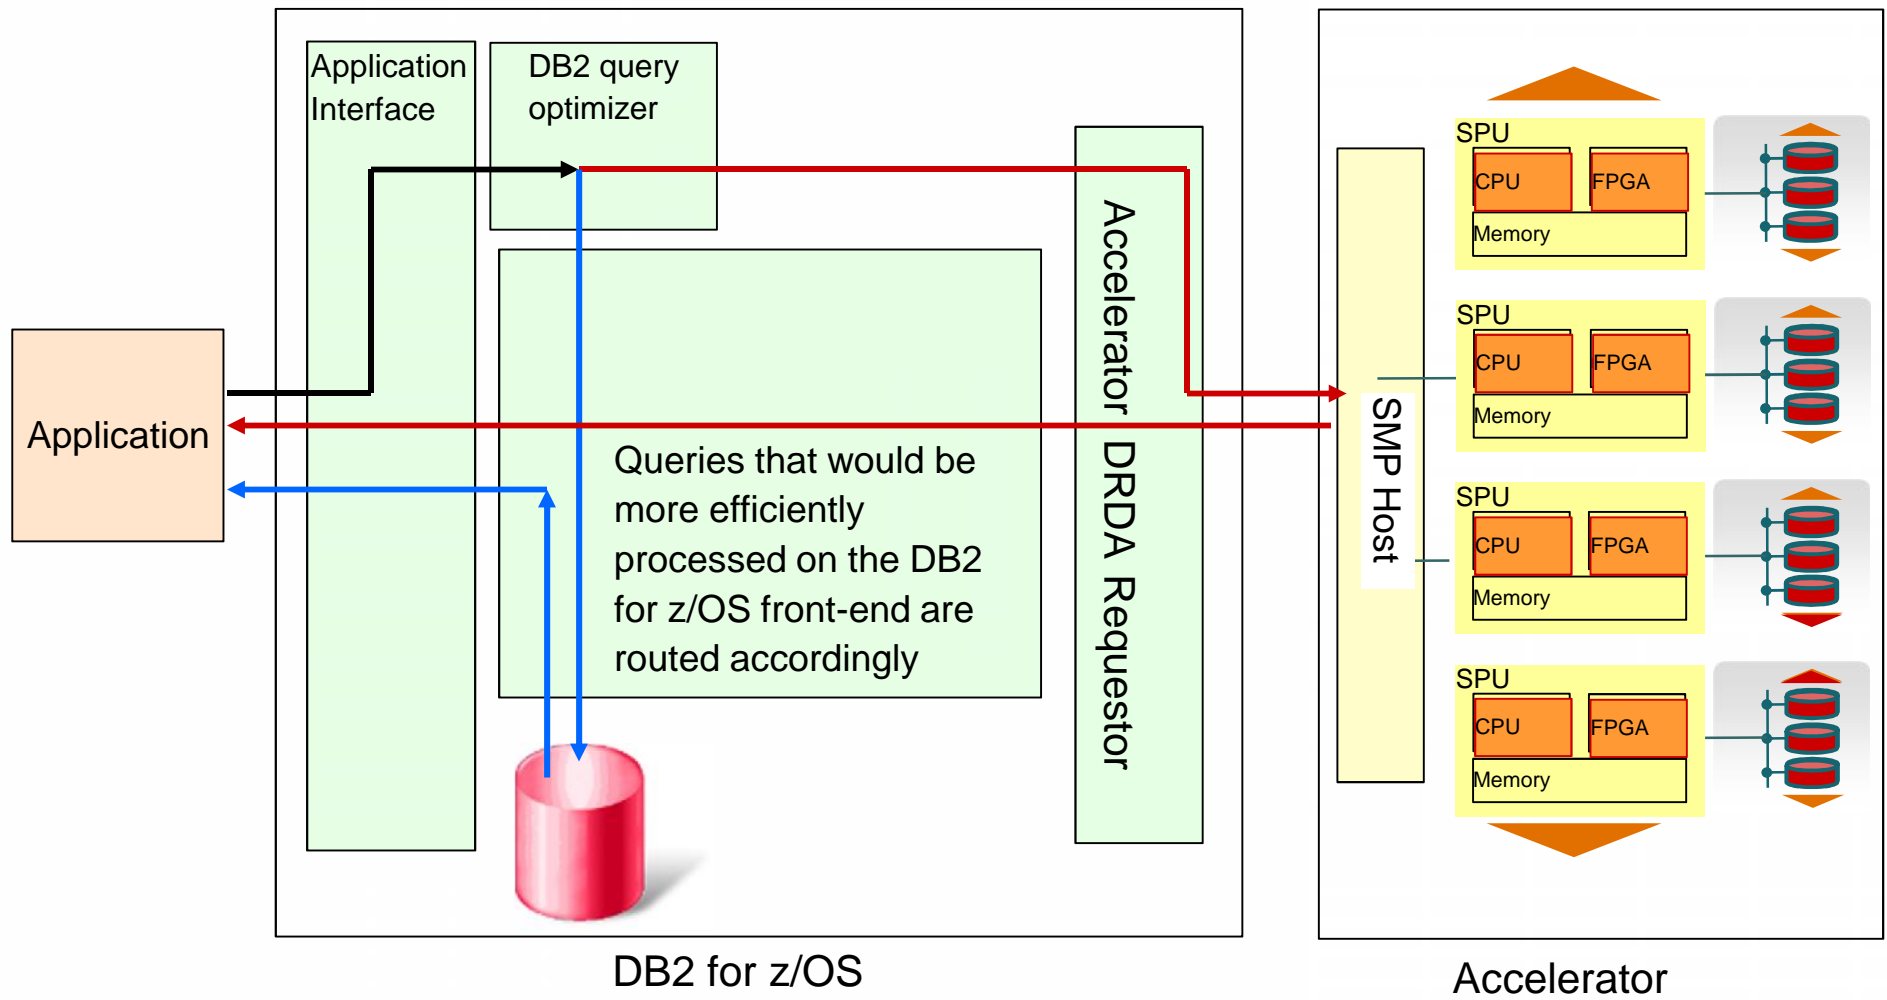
Application Interface

DB2 query optimizer

Accelerator DRDA Requestor

Application

Queries that would be more efficiently processed on the DB2 for z/OS front-end are routed accordingly

DB2 for z/OS

SMP Host

SPU
CPU
FPGA
Memory

SPU
CPU
FPGA
Memory

SPU
CPU
FPGA
Memory

SPU
CPU
FPGA
Memory

Accelerator